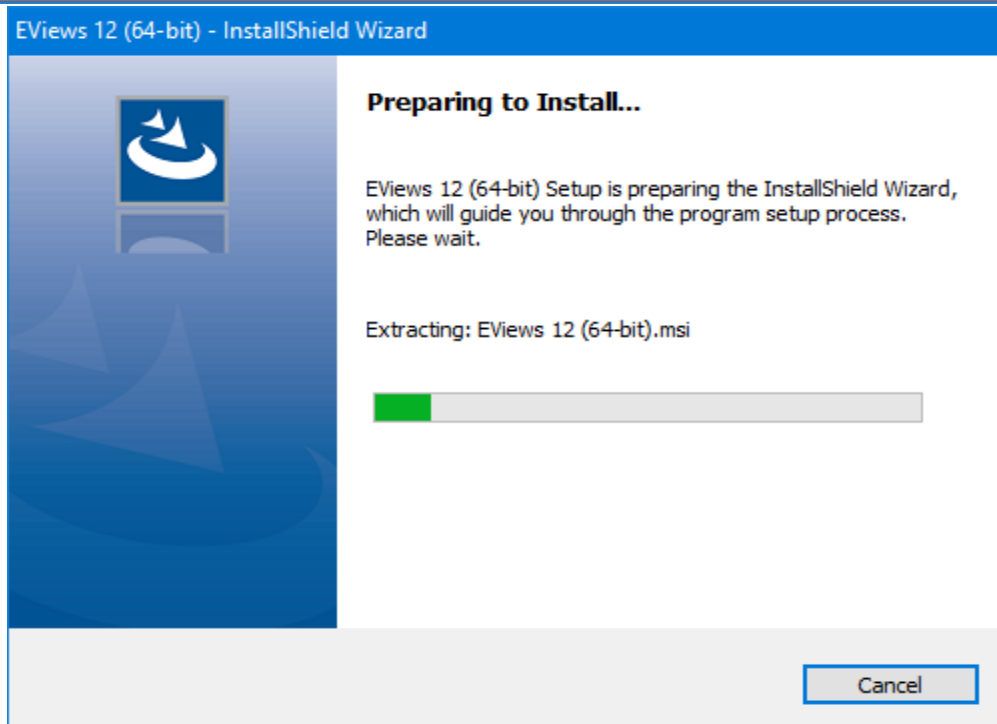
EViews 12 (64-bit) - InstallShield Wizard

Preparing to Install...

EViews 12 (64-bit) Setup is preparing the InstallShield Wizard, which will guide you through the program setup process. Please wait.

Extracting: EViews 12 (64-bit).msi

Cancel